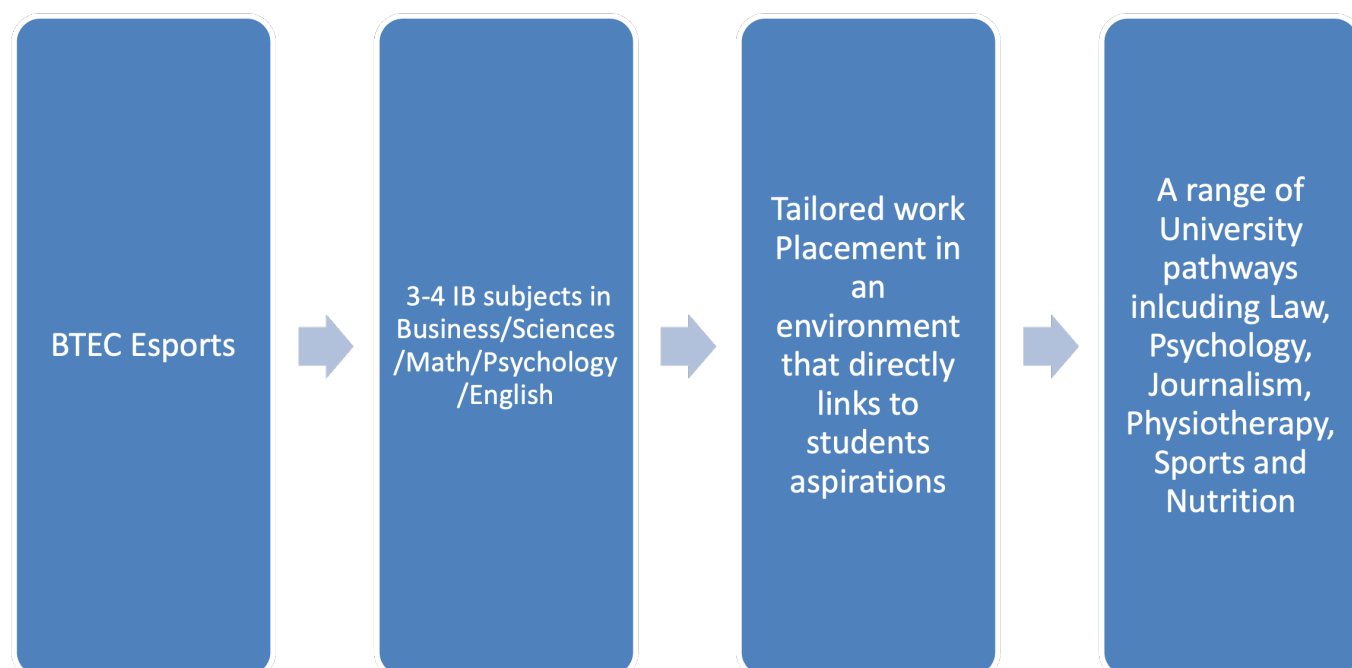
BTEC Esports

3-4 IB subjects in Business/Sciences /Math/Psychology /English

Tailored work Placement in an environment that directly links to students aspirations

A range of University pathways inlcuding Law, Psychology, Journalism, Physiotherapy, Sports and Nutrition